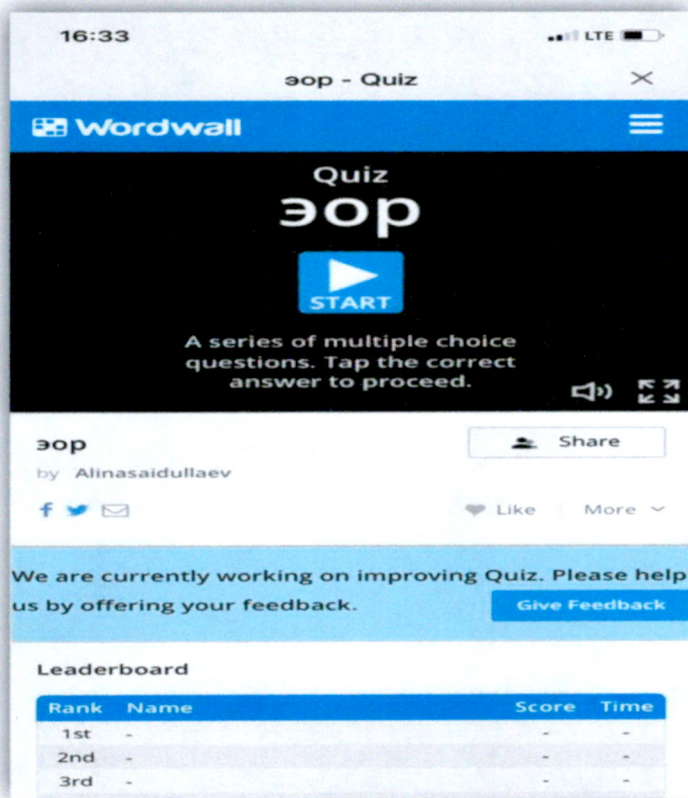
16:33

LTE

эор - Quiz

Wordwall

Quiz
эор

START

A series of multiple choice questions. Tap the correct answer to proceed.

эор
by Alinasaidullaev

Share

Like
More

We are currently working on improving Quiz. Please help us by offering your feedback.

Give Feedback

Leaderboard

| Rank | Name | Score | Time |
|---|---|---|---|
| 1st | - | - | - |
| 2nd | - | - | - |
| 3rd | - | - | - |